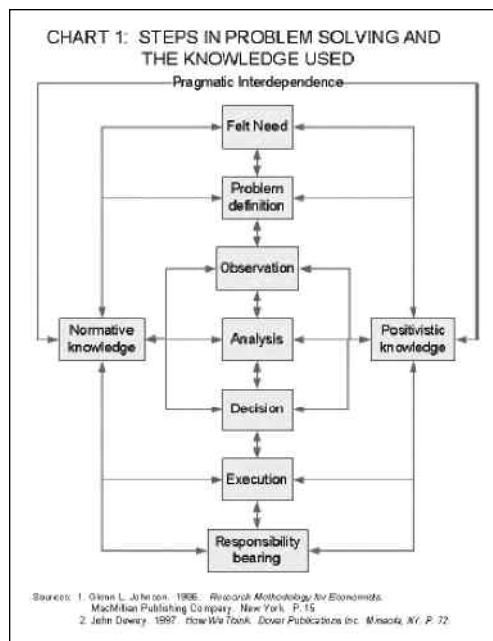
CHART 1: STEPS IN PROBLEM SOLVING AND THE KNOWLEDGE USED

Pragmatic Interdependence

Felt Need

Problem definition

Observation

Normative knowledge

Analysis

Positivistic knowledge

Decision

Execution

Responsibility bearing

Sources: 1. Glenn L. Johnson. 1986. Research Methodology for Economists. MacMillan Publishing Company. New York. P. 15
2. John Dewey. 1997. How We Think. Dover Publications Inc. Mineola, NY. P. 72.